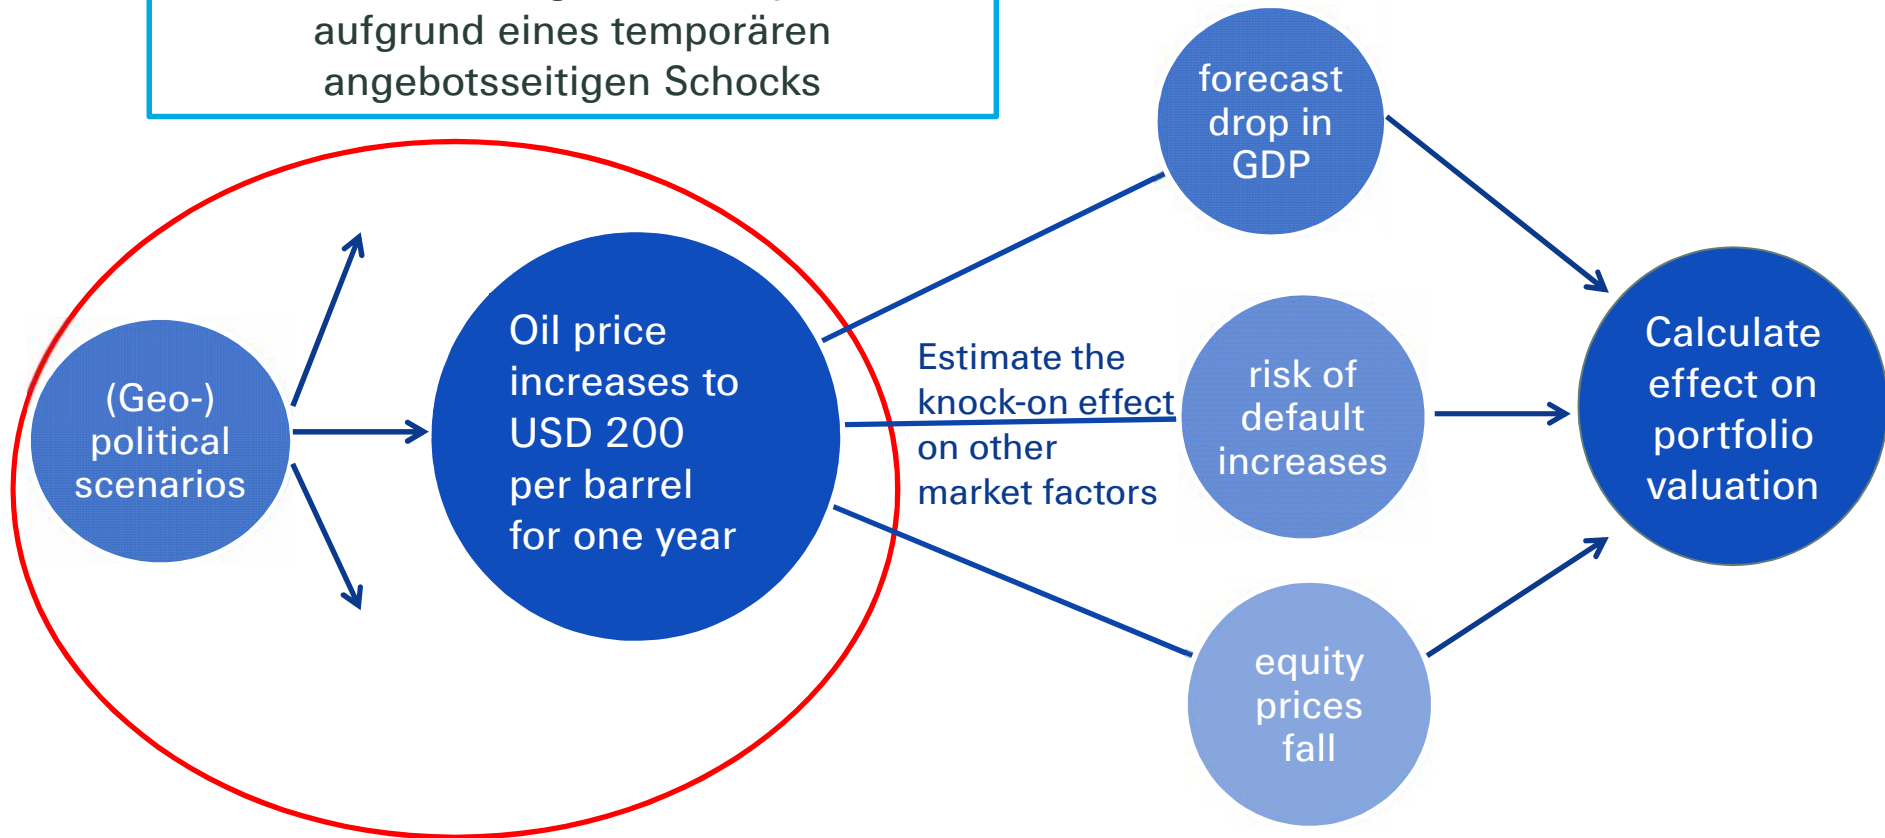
aufgrund eines temporären angebotsseitigen Schocks

(Geo-) political scenarios

Oil price increases to USD 200 per barrel for one year

Estimate the knock-on effect on other market factors

forecast drop in GDP

risk of default increases

equity prices fall

Calculate effect on portfolio valuation